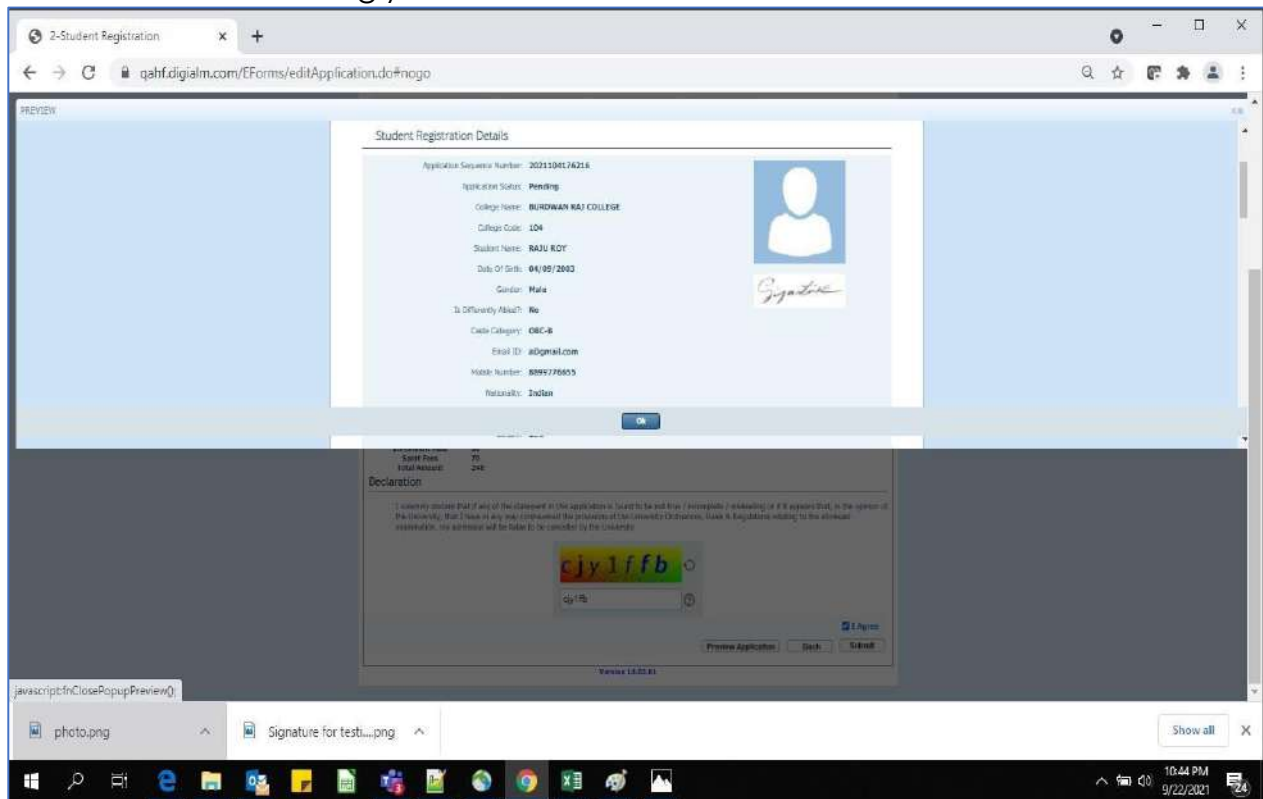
2-Student Registration

qahf.digialm.com/EForms/editApplication.do#nogo

PREVIEW

Student Registration Details

Application Sequence Number: 2021104176216

Application Status: Pending

College Name: BURDWAN RAJ COLLEGE

College Code: 104

Student Name: RAJU ROY

Date Of Birth: 04/05/2003

Gender: Male

Is Differently Abled?: No

Caste Category: OBC-B

Email ID: a@gmail.com

Mobile Number: 8897776655

Nationality: Indian

Signature

Ok

Sport Fees 75
Total Amount 240

Declaration

I solemnly declare that if any of the statement in the application is found to be not true / incomplete / misleading or if it appears that, in the opinion of the University, that I have in any way contravened the provisions of the University Ordinances, Rules & Regulations relating to the aforesaid examination, the admission will be liable to be cancelled by the University.

cjy1ffb

cjy1fb

I Agree

Preview Application Back Submit

Version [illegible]

javascript:fnClosePopupPreview()

photo.png

Signature for testi....png

Show all

10:44 PM
9/22/2021